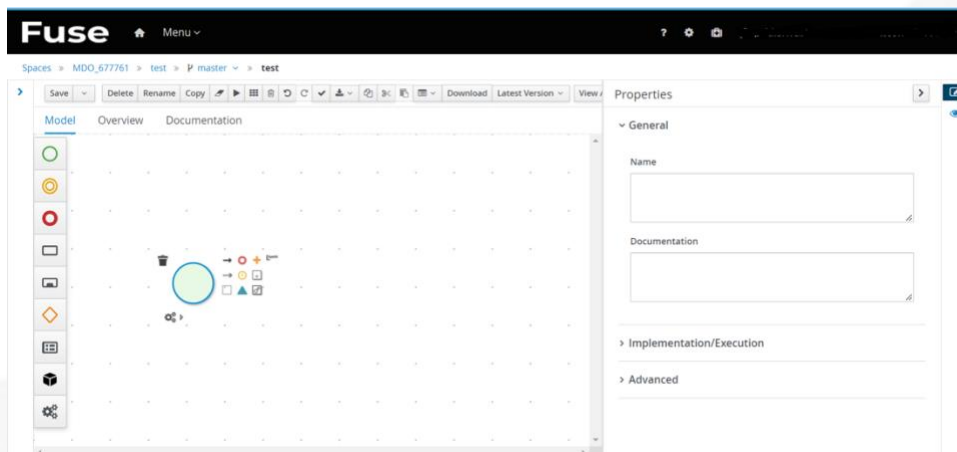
Fuse Menu

?

Spaces » MDO_677761 » test » master » test

Save Delete Rename Copy Download Latest Version View

Model Overview Documentation

Properties

General

Name

Documentation

Implementation/Execution

Advanced